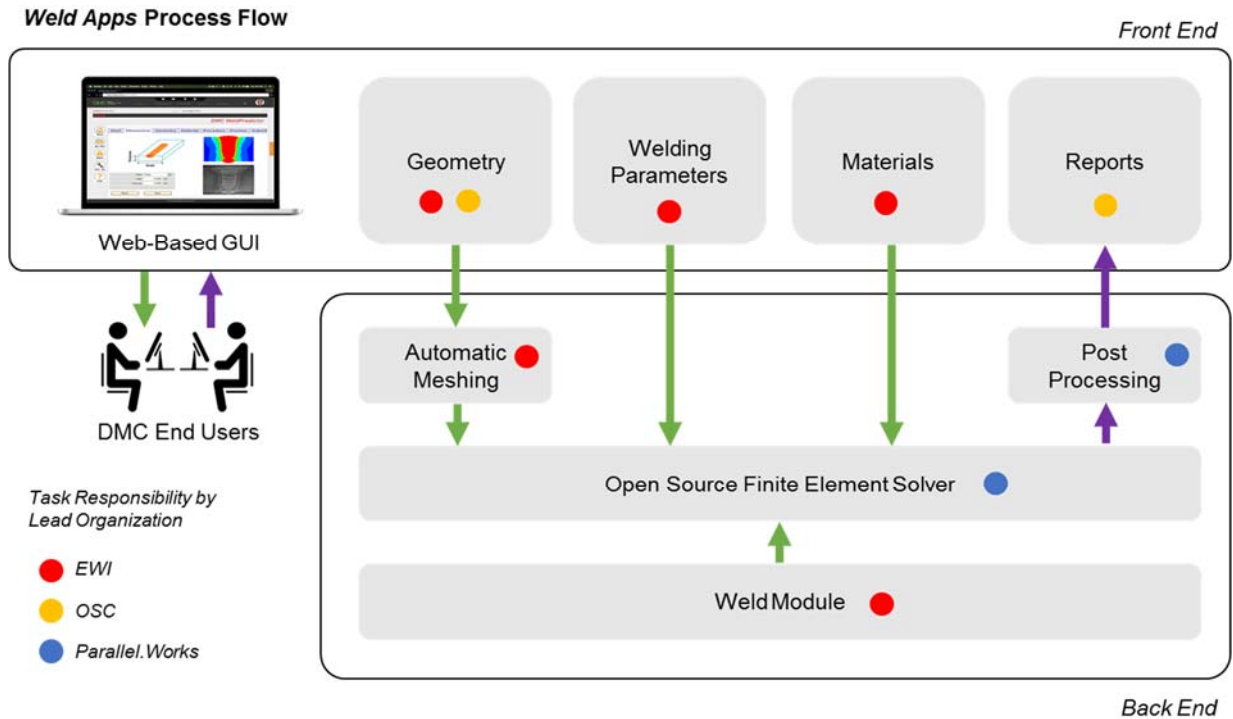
Weld Apps Process Flow

Front End

Web-Based GUI

Geometry

Welding Parameters

Materials

Reports

DMC End Users

Automatic Meshing

Post Processing

Open Source Finite Element Solver

Weld Module

Task Responsibility by Lead Organization

EWI

OSC

Parallel.Works

Back End